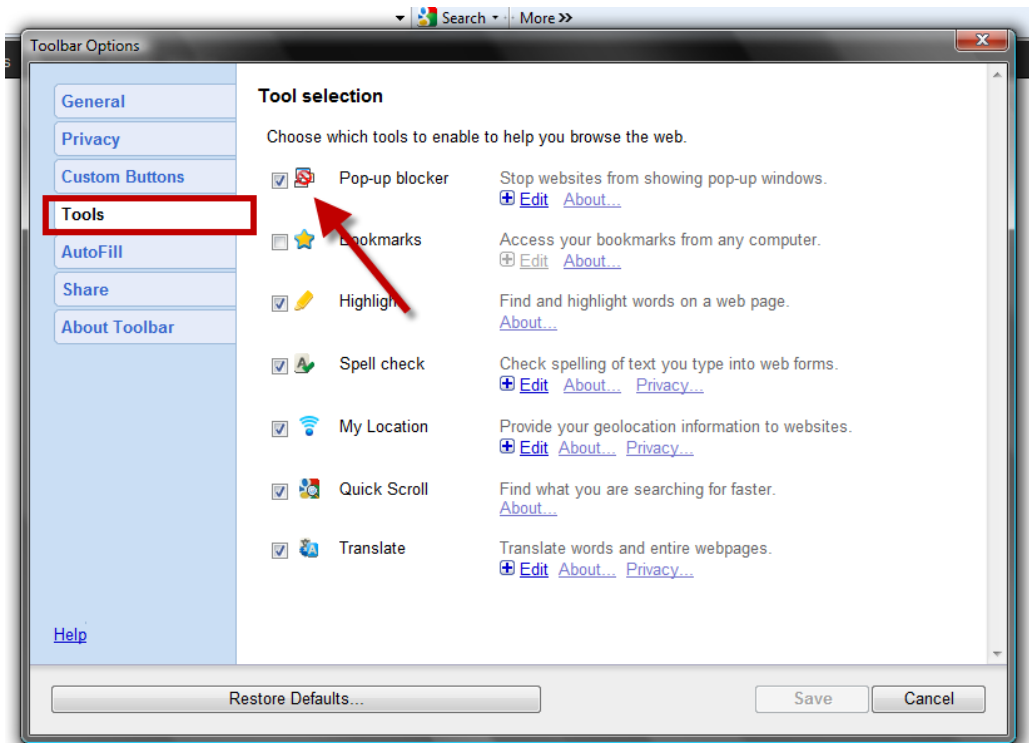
Search More »

Toolbar Options

General
Privacy
Custom Buttons
Tools
AutoFill
Share
About Toolbar

Help

Tool selection

Choose which tools to enable to help you browse the web.

Pop-up blocker
Stop websites from showing pop-up windows.
Edit About...

Bookmarks
Access your bookmarks from any computer.
Edit About...

Highligh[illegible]
Find and highlight words on a web page.
About...

Spell check
Check spelling of text you type into web forms.
Edit About... Privacy...

My Location
Provide your geolocation information to websites.
Edit About... Privacy...

Quick Scroll
Find what you are searching for faster.
About...

Translate
Translate words and entire webpages.
Edit About... Privacy...

Restore Defaults...
Save
Cancel